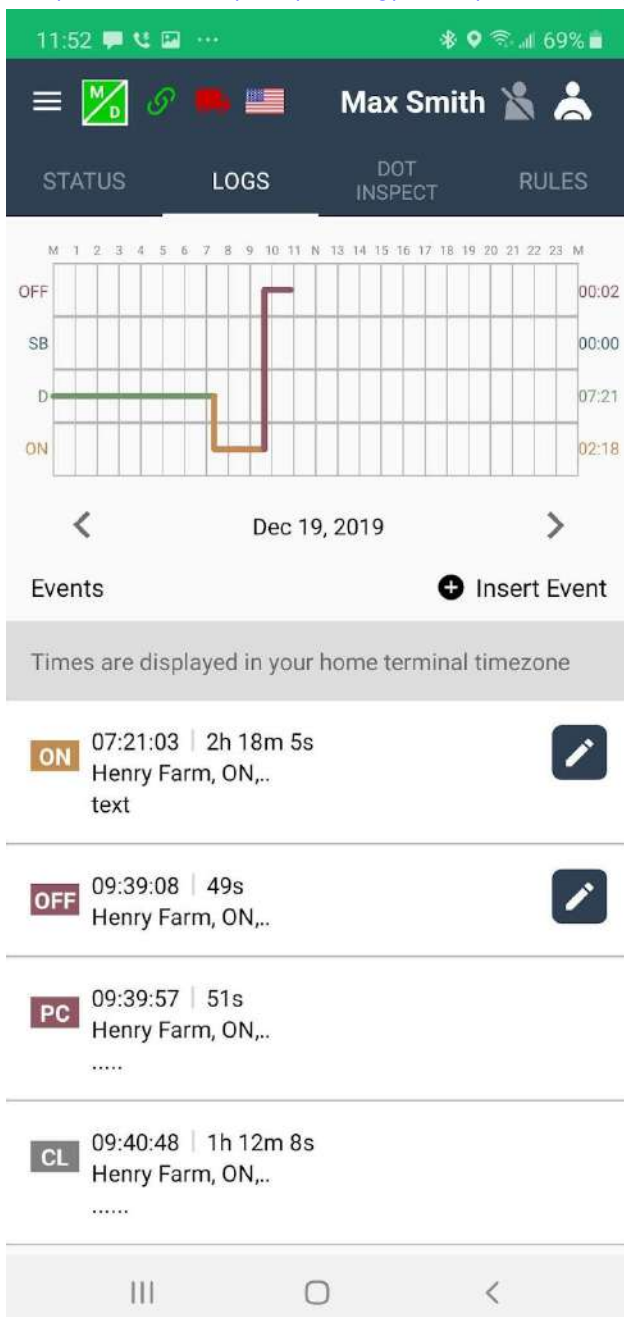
11:52 ··· 69%

M D

Max Smith

STATUS LOGS DOT INSPECT RULES

M 1 2 3 4 5 6 7 8 9 10 11 N 13 14 15 16 17 18 19 20 21 22 23 M

OFF 00:02
SB 00:00
D 07:21
ON 02:18

Dec 19, 2019

Events

Insert Event

Times are displayed in your home terminal timezone

ON 07:21:03 | 2h 18m 5s
Henry Farm, ON,..
text

OFF 09:39:08 | 49s
Henry Farm, ON,..

PC 09:39:57 | 51s
Henry Farm, ON,..
.....

CL 09:40:48 | 1h 12m 8s
Henry Farm, ON,..
......